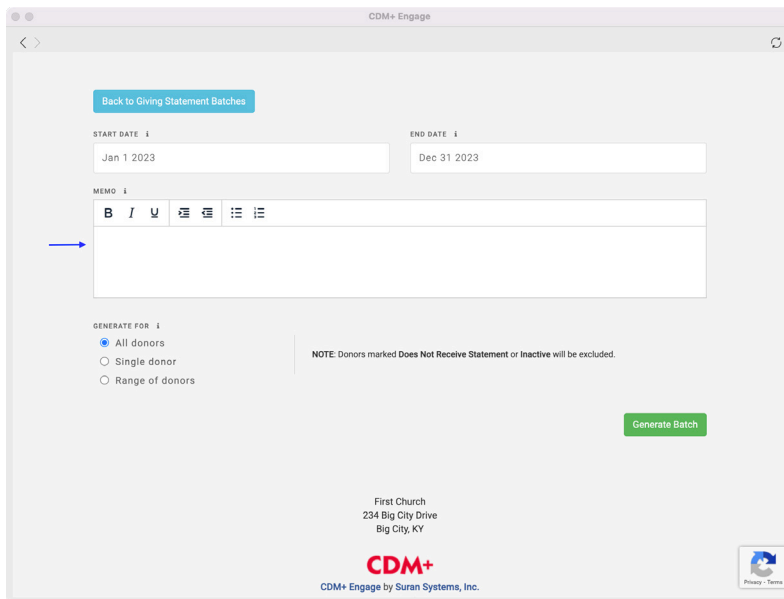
CDM+ Engage

Back to Giving Statement Batches

START DATE i

Jan 1 2023

END DATE i

Dec 31 2023

MEMO i

B I U

GENERATE FOR i

All donors

Single donor

Range of donors

NOTE: Donors marked Does Not Receive Statement or Inactive will be excluded.

Generate Batch

First Church
234 Big City Drive
Big City, KY

CDM+

CDM+ Engage by Suran Systems, Inc.

Privacy - Terms